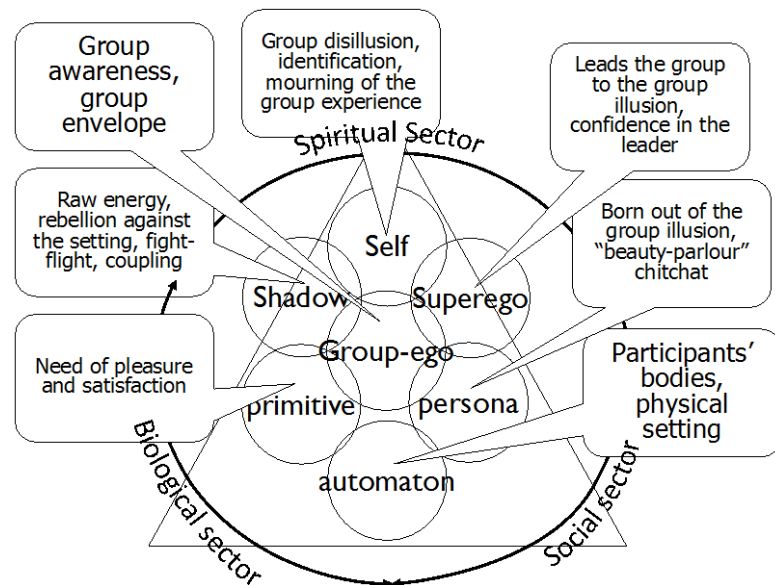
Group awareness, group envelope

Group disillusion, identification, mourning of the group experience

Leads the group to the group illusion, confidence in the leader

Spiritual Sector

Raw energy, rebellion against the setting, fight-flight, coupling

Born out of the group illusion, "beauty-parlour" chitchat

Self

Shadow

Superego

Group-ego

Need of pleasure and satisfaction

Participants' bodies, physical setting

primitive

persona

automaton

Biological sector

Social sector